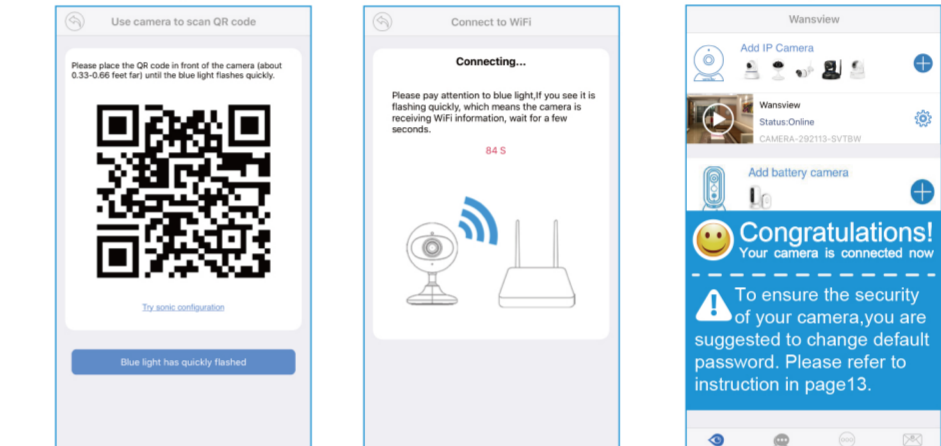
Use camera to scan QR code

Please place the QR code in front of the camera (about 0.33-0.66 feet far) until the blue light flashes quickly.

Try sonic configuration

Blue light has quickly flashed

Connect to WiFi

Connecting...

Please pay attention to blue light,If you see it is flashing quickly, which means the camera is receiving WiFi information, wait for a few seconds.

84 S

Wansview

Add IP Camera

Wansview
Status:Online
CAMERA-292113-SVTBW

Add battery camera

Congratulations!
Your camera is connected now

To ensure the security of your camera,you are suggested to change default password. Please refer to instruction in page13.